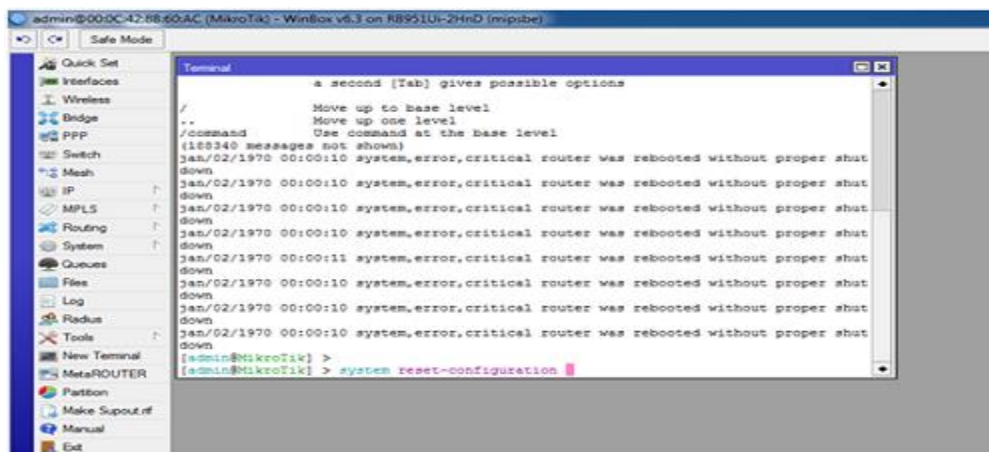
admin@00:0C:42:88:60:AC (MikroTik) - WinBox v6.3 on RB951Ui-2HnD (mipsbe)

Safe Mode

Quick Set
Interfaces
Wireless
Bridge
PPP
Switch
Mesh
IP
MPLS
Routing
System
Queues
Files
Log
Radius
Tools
New Terminal
MetaROUTER
Partition
Make Supout.rif
Manual
Exit

Terminal

a second [Tab] gives possible options

/ Move up to base level
.. Move up one level
/command Use command at the base level
(188340 messages not shown)
jan/02/1970 00:00:10 system,error,critical router was rebooted without proper shutdown
jan/02/1970 00:00:10 system,error,critical router was rebooted without proper shutdown
jan/02/1970 00:00:10 system,error,critical router was rebooted without proper shutdown
jan/02/1970 00:00:10 system,error,critical router was rebooted without proper shutdown
jan/02/1970 00:00:11 system,error,critical router was rebooted without proper shutdown
jan/02/1970 00:00:10 system,error,critical router was rebooted without proper shutdown
jan/02/1970 00:00:10 system,error,critical router was rebooted without proper shutdown
jan/02/1970 00:00:10 system,error,critical router was rebooted without proper shutdown
[admin@MikroTik] >
[admin@MikroTik] > system reset-configuration